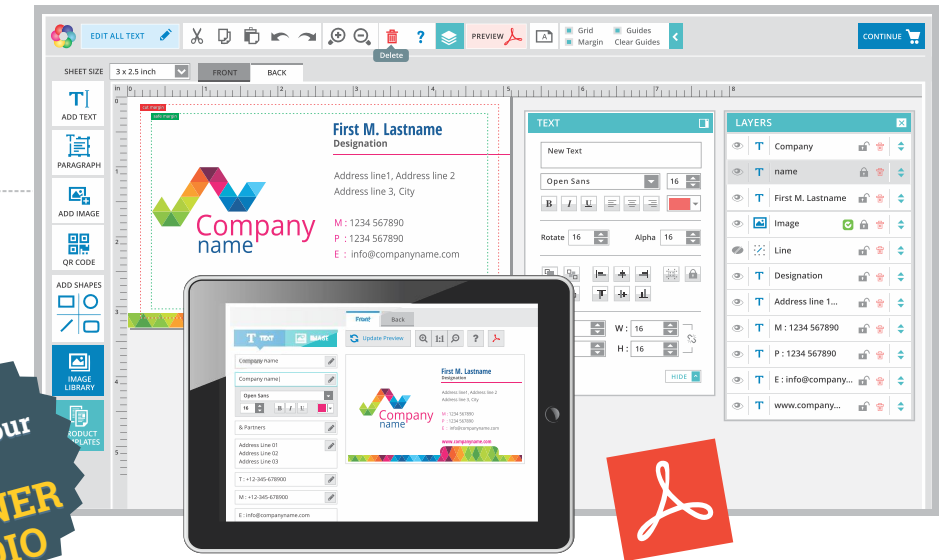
EDIT ALL TEXT

PREVIEW

Grid
Margin

Guides
Clear Guides

Delete

CONTINUE

SHEET SIZE 3 x 2.5 inch

FRONT BACK

ADD TEXT

PARAGRAPH

ADD IMAGE

QR CODE

ADD SHAPES

IMAGE LIBRARY

PRODUCT TEMPLATES

First M. Lastname
Designation

Address line1, Address line 2
Address line 3, City

M : 1234 567890
P : 1234 567890
E : info@companyname.com

Company
name

TEXT

New Text

Open Sans 16

Rotate 16 Alpha 16

W : 16
H : 16

HIDE

LAYERS

Company
name
First M. Lastname
Image
Line
Designation
Address line 1...
M : 1234 567890
P : 1234 567890
E : info@company...
www.company...

Front Back

TEXT IMAGE

Update Preview

Company name

Company name

Open Sans

16

& Partners

Address Line 01
Address Line 02
Address Line 03

T : +12-345-678900

M : +12-345-678900

E : info@companyname.com

First M. Lastname
Designation

Company
name

www.companyname.com

our

NER
IO